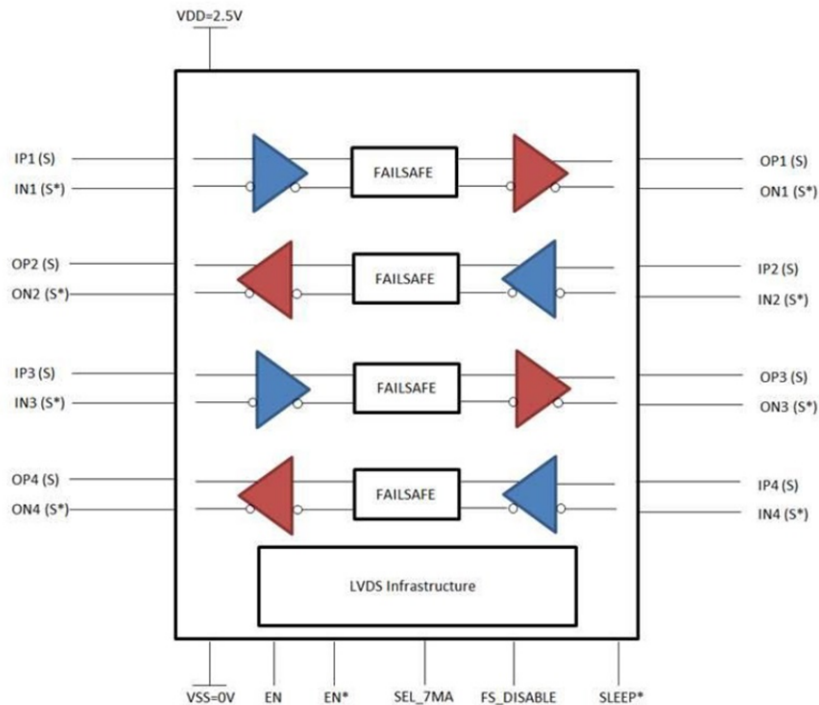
VDD=2.5V

IP1 (S)
IN1 (S*)
FAILSAFE
OP1 (S)
ON1 (S*)

OP2 (S)
ON2 (S*)
FAILSAFE
IP2 (S)
IN2 (S*)

IP3 (S)
IN3 (S*)
FAILSAFE
OP3 (S)
ON3 (S*)

OP4 (S)
ON4 (S*)
FAILSAFE
IP4 (S)
IN4 (S*)

LVDS Infrastructure

VSS=0V
EN
EN*
SEL_7MA
FS_DISABLE
SLEEP*